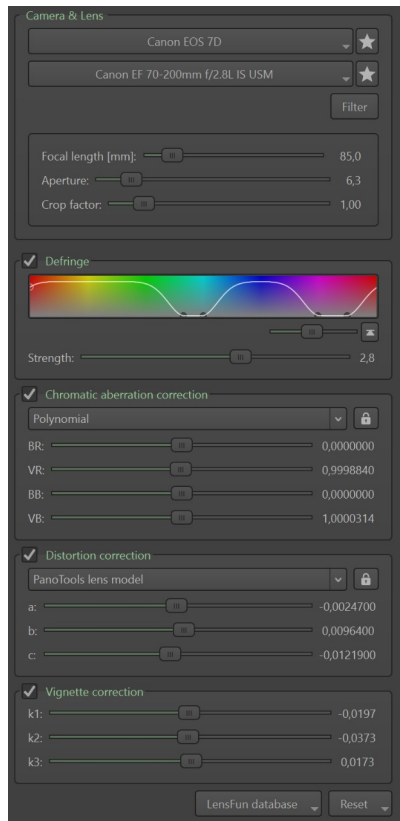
Camera & Lens

Canon EOS 7D

Canon EF 70-200mm f/2.8L IS USM

Filter

Focal length [mm]: 85,0
Aperture: 6,3
Crop factor: 1,00

Defringe

Strength: 2,8

Chromatic aberration correction

Polynomial

BR: 0,0000000
VR: 0,9998840
BB: 0,0000000
VB: 1,0000314

Distortion correction

PanoTools lens model

a: -0,0024700
b: 0,0096400
c: -0,0121900

Vignette correction

k1: -0,0197
k2: -0,0373
k3: 0,0173

LensFun database

Reset